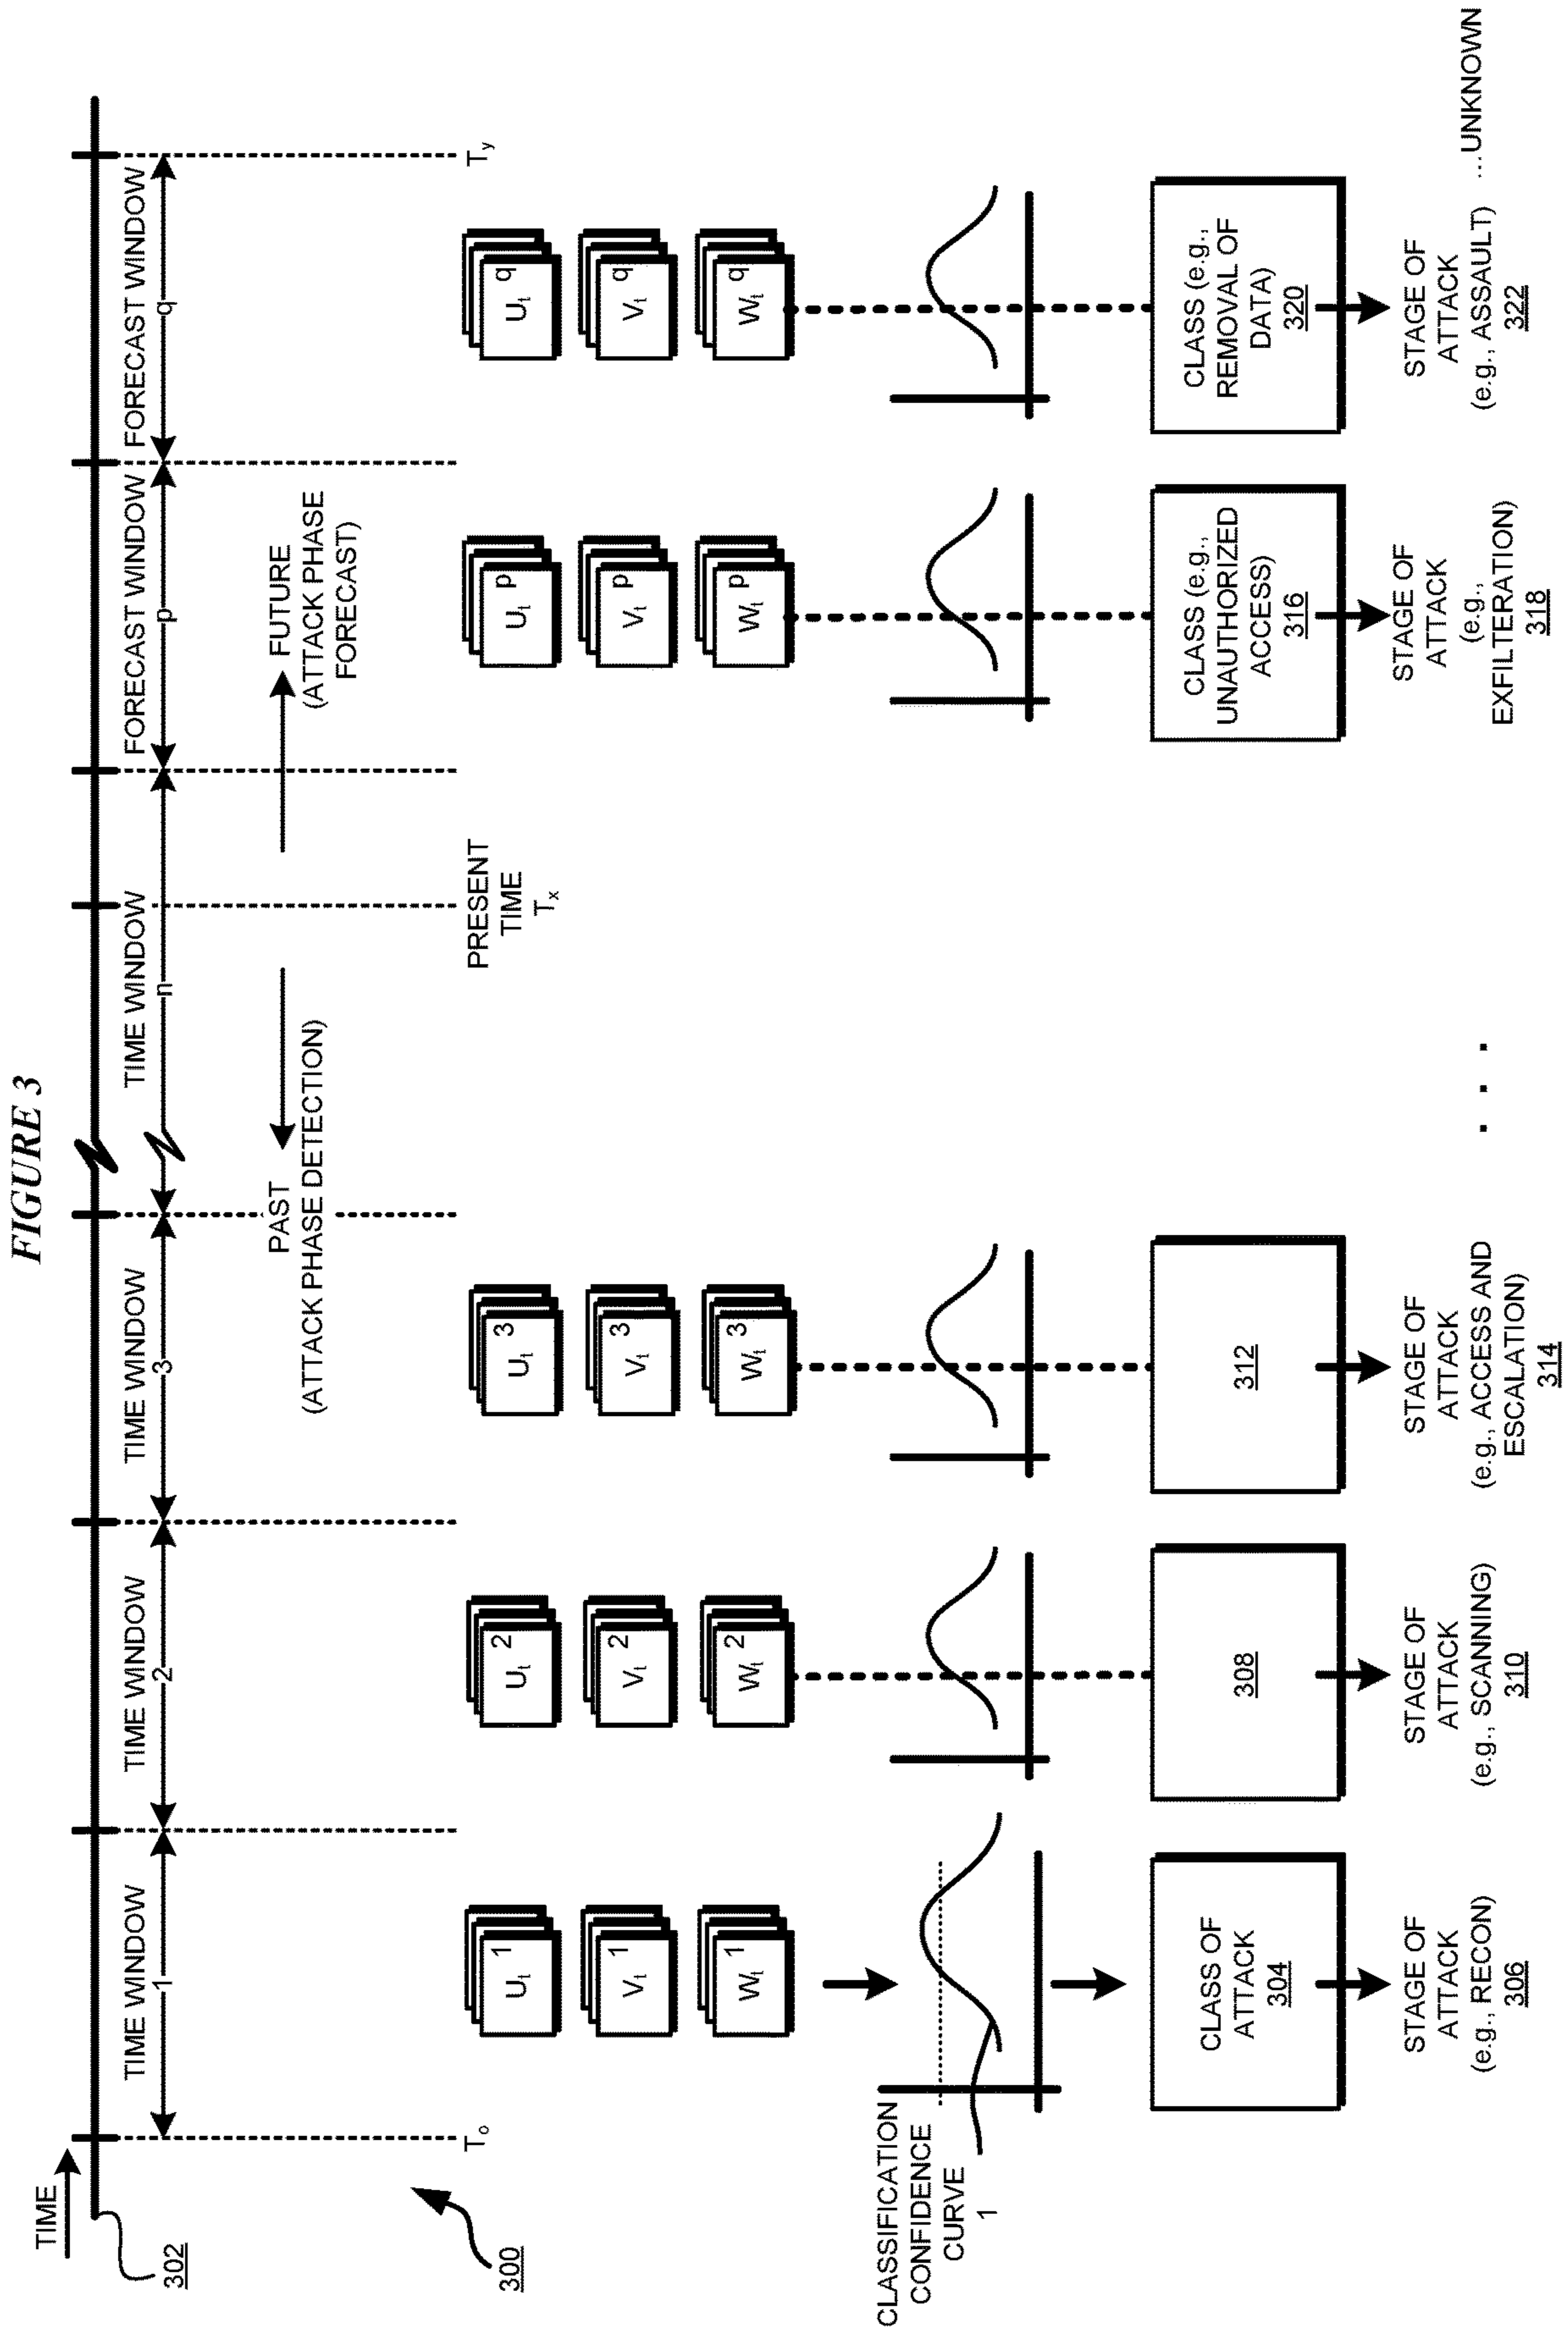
FIGURE 3

TIME

302

300

$T_o$

TIME WINDOW 1

TIME WINDOW 2

TIME WINDOW 3

PAST (ATTACK PHASE DETECTION)

TIME WINDOW n

PRESENT TIME $T_x$

FUTURE (ATTACK PHASE FORECAST)

FORECAST WINDOW p

FORECAST WINDOW q

$T_y$

$U_t^1$ $V_t^1$ $W_t^1$

$U_t^2$ $V_t^2$ $W_t^2$

$U_t^3$ $V_t^3$ $W_t^3$

$U_t^p$ $V_t^p$ $W_t^p$

$U_t^q$ $V_t^q$ $W_t^q$

CLASSIFICATION CONFIDENCE CURVE 1

CLASS OF ATTACK 304

308

312

CLASS (e.g., UNAUTHORIZED ACCESS) 316

CLASS (e.g., REMOVAL OF DATA) 320

STAGE OF ATTACK (e.g., RECON) 306

STAGE OF ATTACK (e.g., SCANNING) 310

STAGE OF ATTACK (e.g., ACCESS AND ESCALATION) 314

. . .

STAGE OF ATTACK (e.g., EXFILTERATION) 318

STAGE OF ATTACK (e.g., ASSAULT) 322

...UNKNOWN